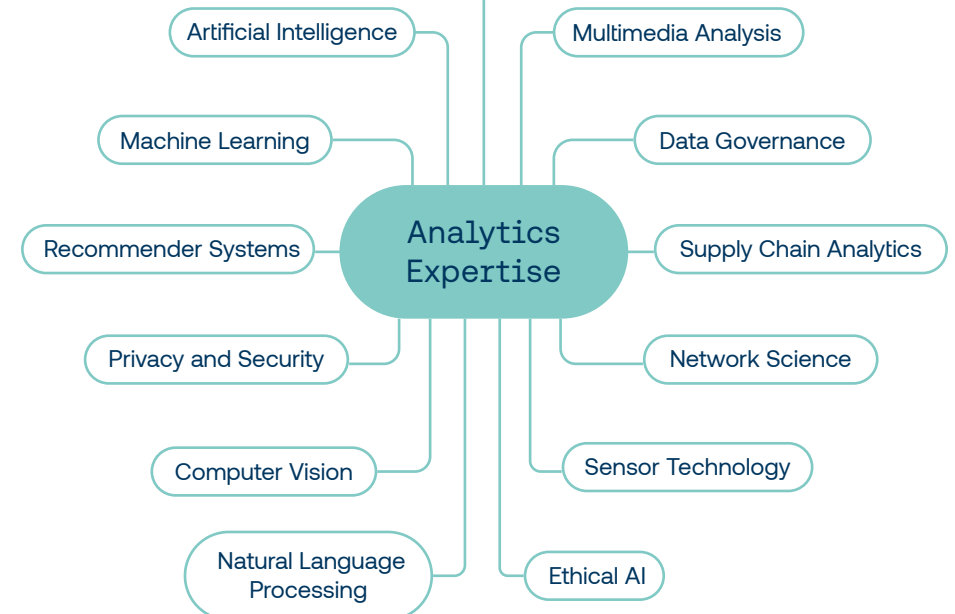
Analytics Expertise

Artificial Intelligence

Multimedia Analysis

Machine Learning

Data Governance

Recommender Systems

Supply Chain Analytics

Privacy and Security

Network Science

Computer Vision

Sensor Technology

Natural Language Processing

Ethical AI